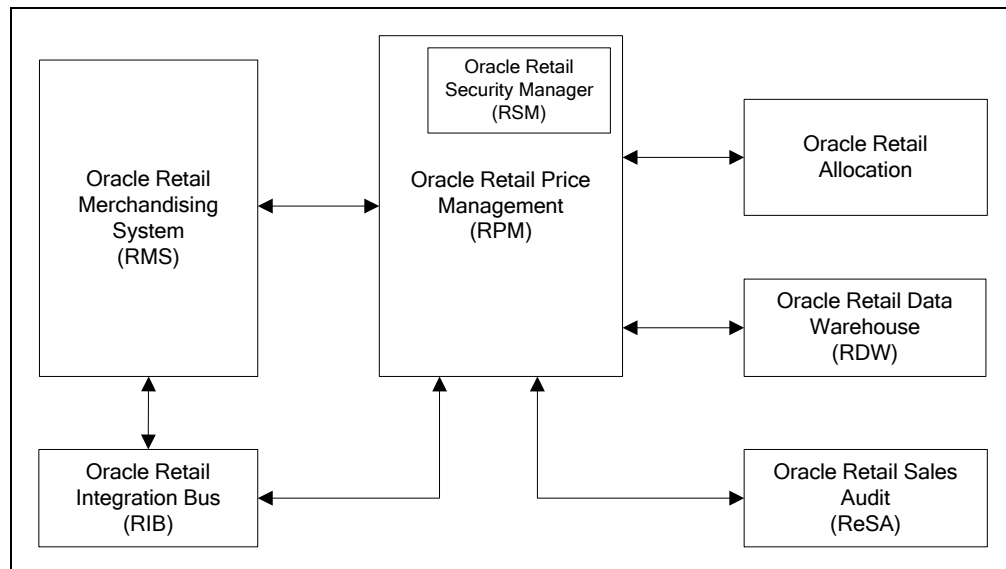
Oracle Retail Merchandising System (RMS)

Oracle Retail Security Manager (RSM)

Oracle Retail Price Management (RPM)

Oracle Retail Allocation

Oracle Retail Data Warehouse (RDW)

Oracle Retail Integration Bus (RIB)

Oracle Retail Sales Audit (ReSA)